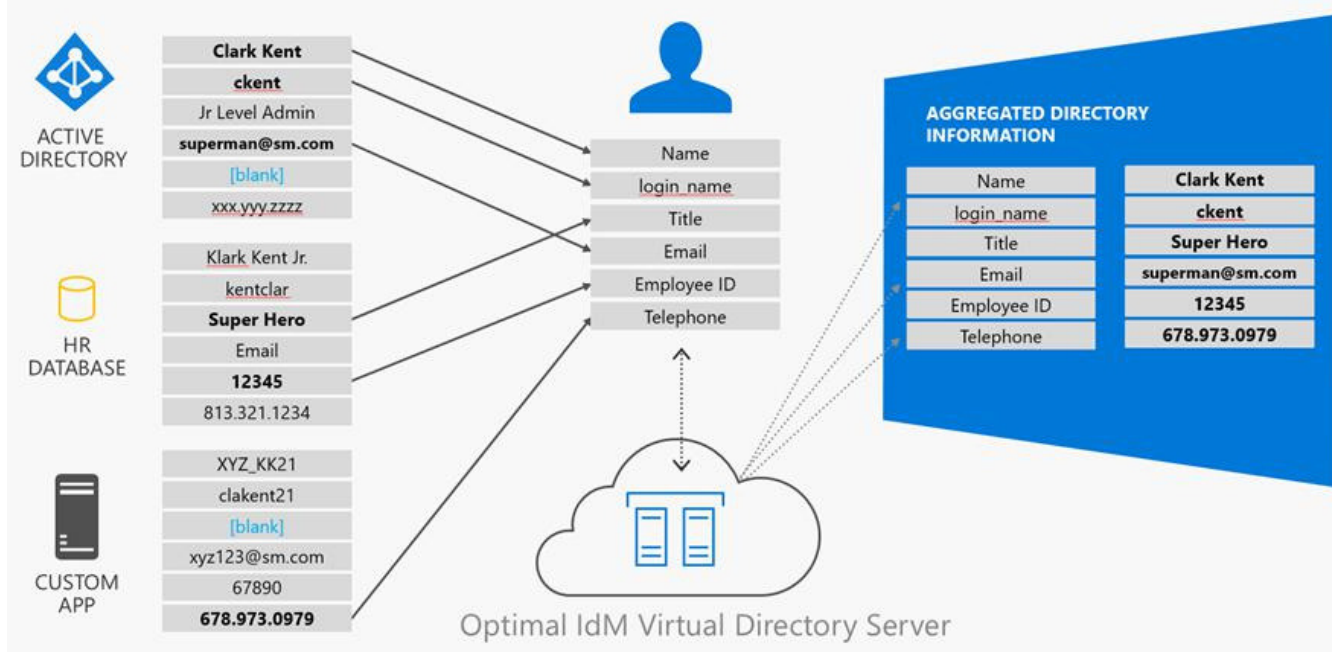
ACTIVE DIRECTORY

Clark Kent
ckent
Jr Level Admin
superman@sm.com
[blank]
xxx.yyy.zzzz

HR DATABASE

Klark Kent Jr.
kentclar
Super Hero
Email
12345
813.321.1234

CUSTOM APP

XYZ_KK21
clakent21
[blank]
xyz123@sm.com
67890
678.973.0979

Name
login_name
Title
Email
Employee ID
Telephone

AGGREGATED DIRECTORY INFORMATION

| Name | Clark Kent |
|---|---|
| login_name | ckent |
| Title | Super Hero |
| Email | superman@sm.com |
| Employee ID | 12345 |
| Telephone | 678.973.0979 |

Optimal IdM Virtual Directory Server